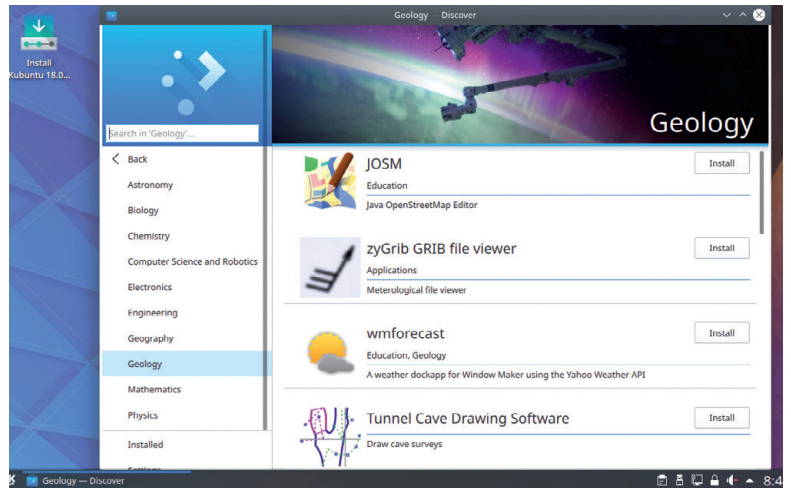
Install Kubuntu 18.0...

Geology — Discover

Search in 'Geology'...

Back

Astronomy

Biology

Chemistry

Computer Science and Robotics

Electronics

Engineering

Geography

Geology

Mathematics

Physics

Installed

Settings

Geology

JOSM

Education

Java OpenStreetMap Editor

Install

zyGrib GRIB file viewer

Applications

Meterelogical file viewer

Install

wmforecast

Education, Geology

A weather dockapp for Window Maker using the Yahoo Weather API

Install

Tunnel Cave Drawing Software

Draw cave surveys

Install

Geology — Discover

8:4